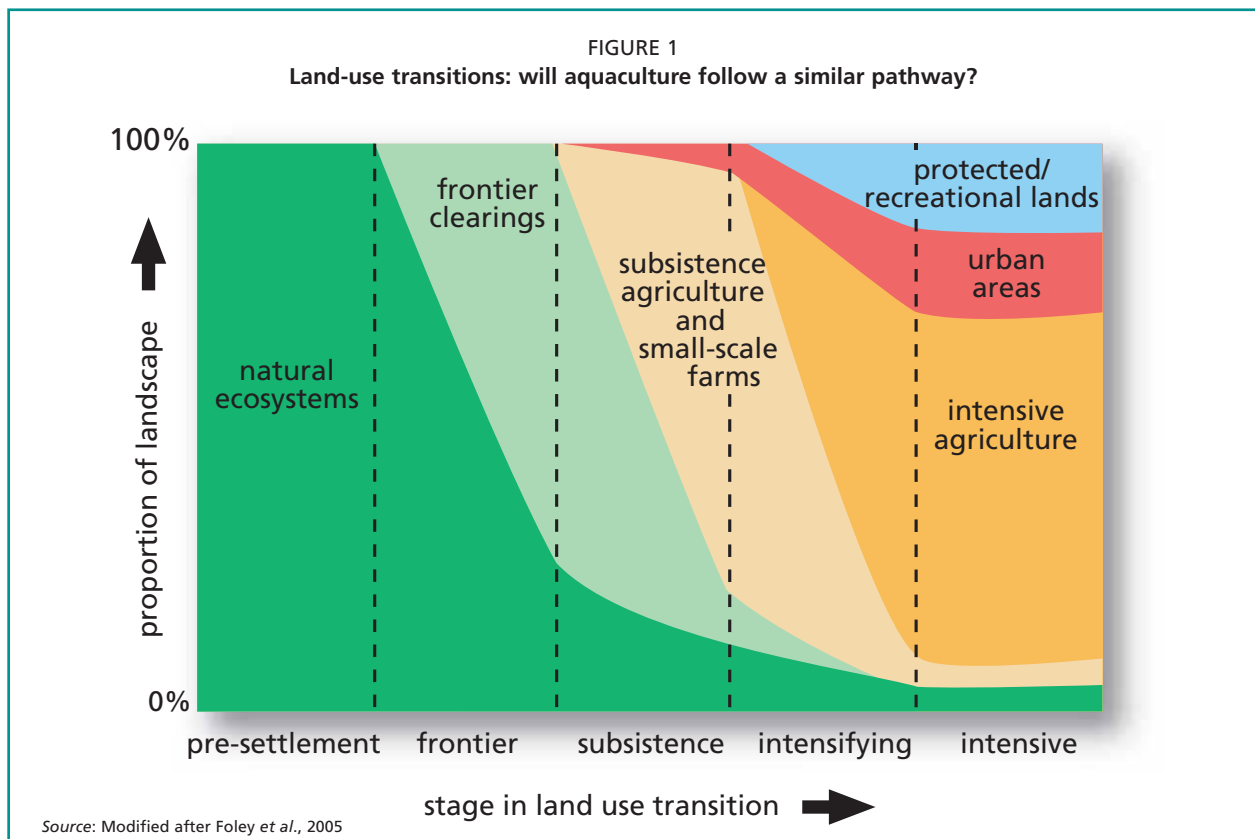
FIGURE 1
Land-use transitions: will aquaculture follow a similar pathway?

100%

0%

proportion of landscape

natural ecosystems

frontier clearings

subsistence agriculture and small-scale farms

protected/ recreational lands

urban areas

intensive agriculture

pre-settlement frontier subsistence intensifying intensive

stage in land use transition

Source: Modified after Foley et al., 2005